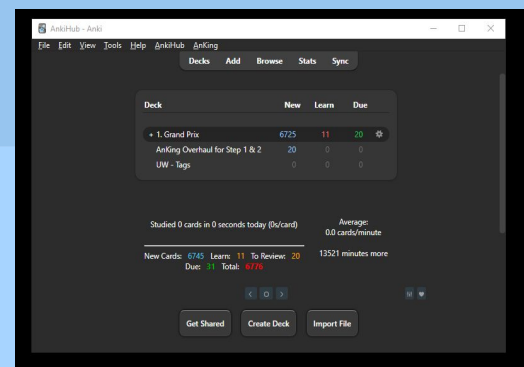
AnkiHub - Anki

File Edit View Tools Help AnkiHub AnKing

Decks Add Browse Stats Sync

| Deck | New | Learn | Due |
|---|---|---|---|
| + 1. Grand Prix | 6725 | 11 | 20 |
| AnKing Overhaul for Step 1 & 2 | 20 | 0 | 0 |
| UW - Tags | 0 | 0 | 0 |

Studied 0 cards in 0 seconds today (0s/card)

Average:
0.0 cards/minute

New Cards: 6745 Learn: 11 To Review: 20
Due: 31 Total: 6776

13521 minutes more

Get Shared Create Deck Import File